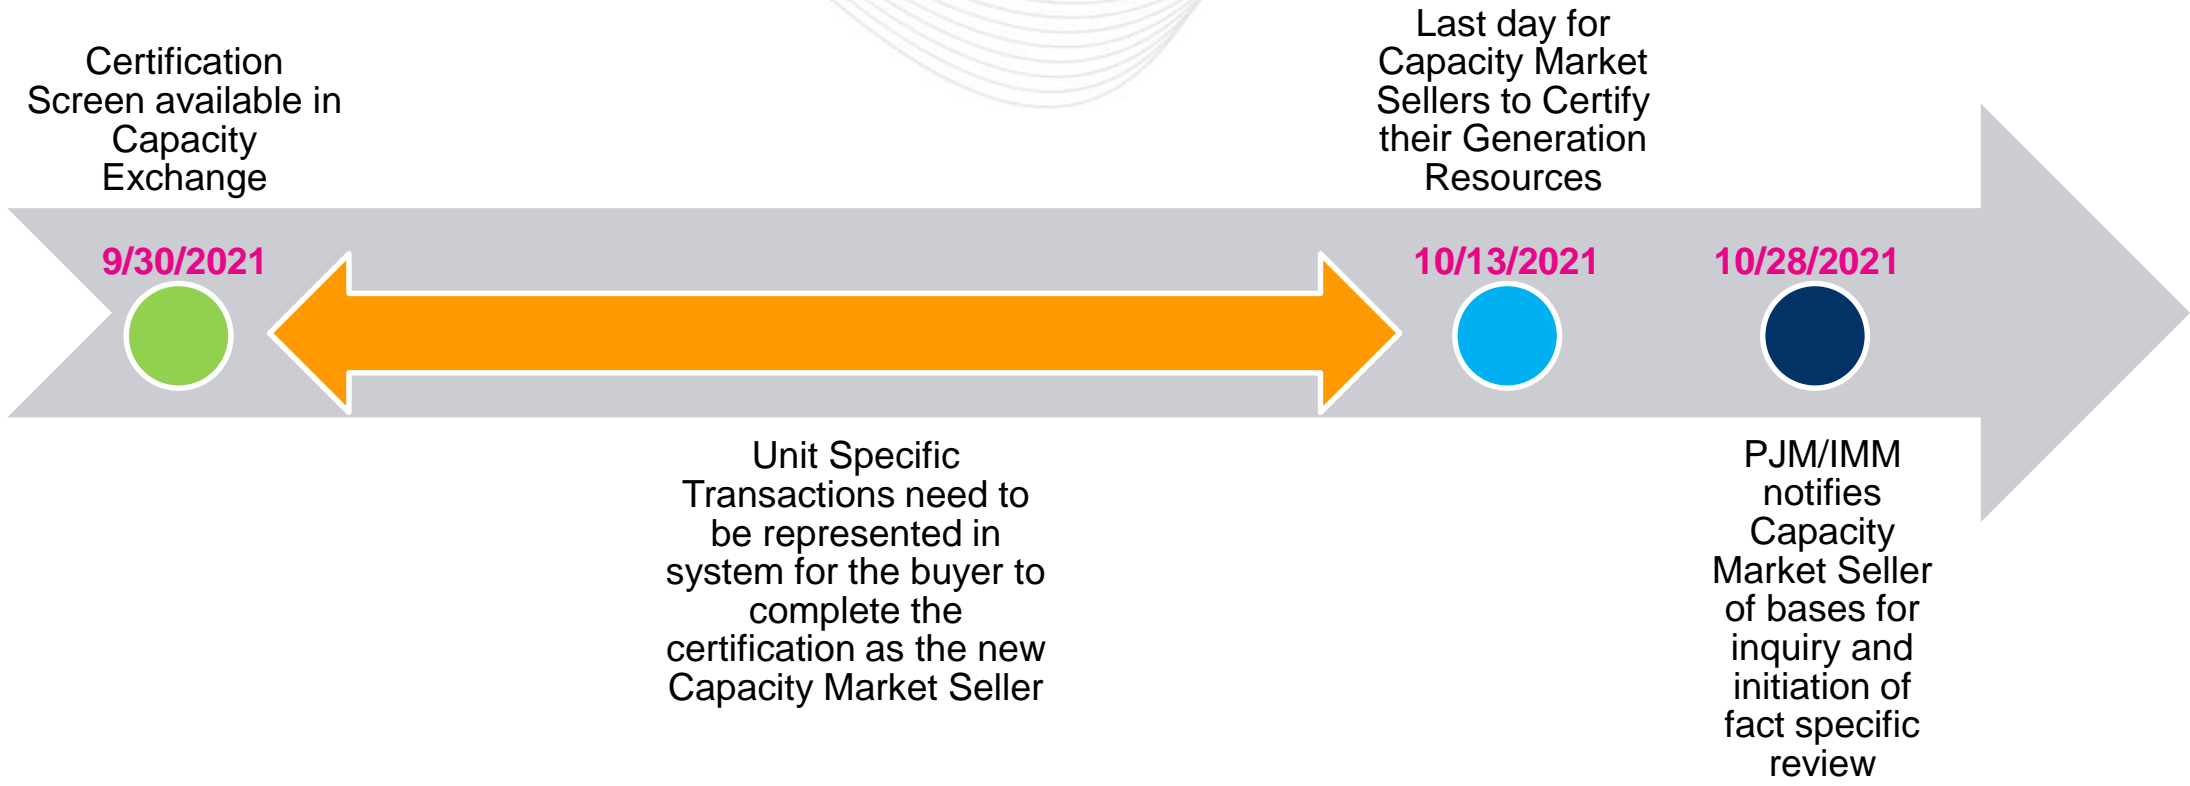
Certification Screen available in Capacity Exchange

9/30/2021

Last day for Capacity Market Sellers to Certify their Generation Resources

10/13/2021

10/28/2021

Unit Specific Transactions need to be represented in system for the buyer to complete the certification as the new Capacity Market Seller

PJM/IMM notifies Capacity Market Seller of bases for inquiry and initiation of fact specific review